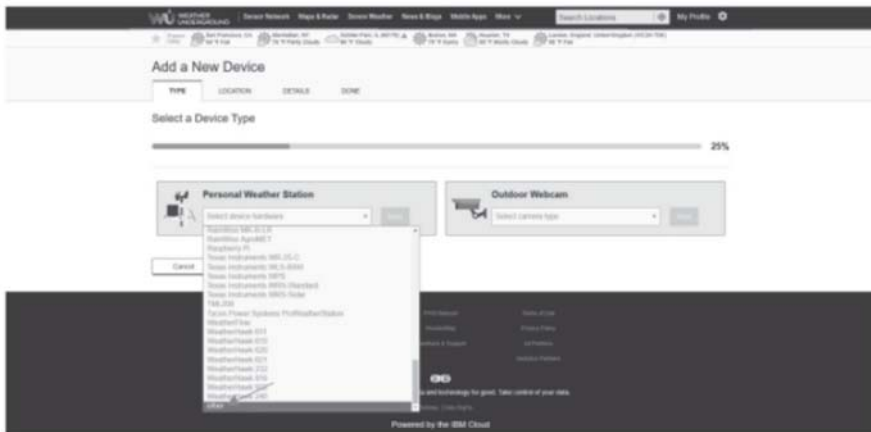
WU WEATHER UNDERGROUND | Sensor Network Maps & Radar Severe Weather News & Blogs Mobile Apps More

Search Locations

My Profile

Add a New Device

TYPE LOCATION DETAILS DONE

Select a Device Type

25%

Personal Weather Station

Select device hardware

Outdoor Webcam

Select camera type

Next

Rainwise MK-III-LR
Rainwise AgroMET
Raspberry Pi
Texas Instruments WR-25-C
Texas Instruments WLS-8000
Texas Instruments WPS
Texas Instruments WRS-Standard
Texas Instruments WRS-Solar
TWL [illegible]
Tycon Power Systems ProWeatherStation
WeatherFlow
WeatherHawk 600
WeatherHawk 610
WeatherHawk 620
WeatherHawk 621
WeatherHawk 232
WeatherHawk 916
WeatherHawk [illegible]
WeatherHawk 240
other

Cancel

Powered by the IBM Cloud